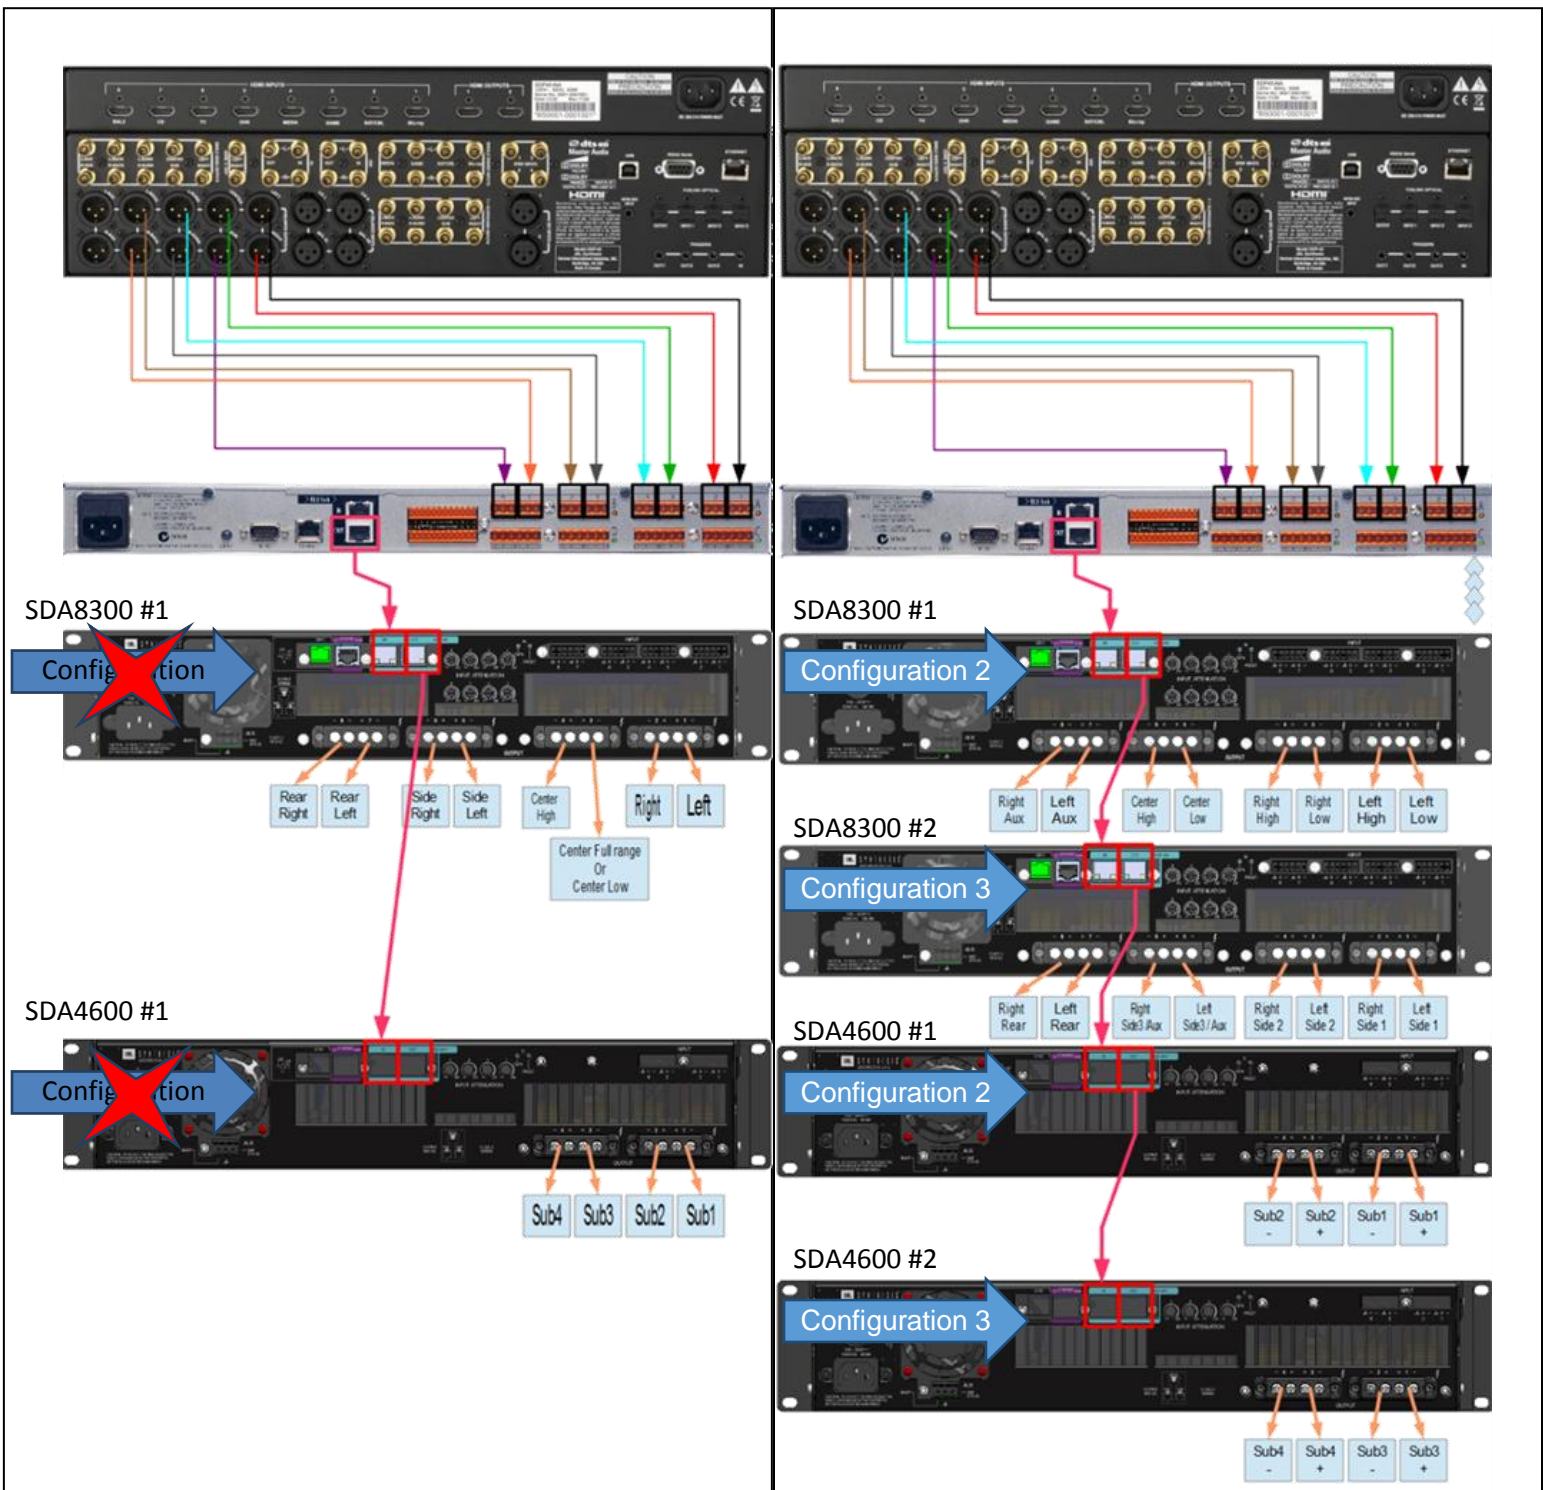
SDA8300 #1

Configuration

Rear Right

Rear Left

Side Right

Side Left

Center High

Center Full range Or Center Low

Right

Left

SDA4600 #1

Configuration

Sub4

Sub3

Sub2

Sub1

SDA8300 #1

Configuration 2

Right Aux

Left Aux

Center High

Center Low

Right High

Right Low

Left High

Left Low

SDA8300 #2

Configuration 3

Right Rear

Left Rear

Right Side3 Aux

Left Side3 / Aux

Right Side 2

Left Side 2

Right Side 1

Left Side 1

SDA4600 #1

Configuration 2

Sub2 -

Sub2 +

Sub1 -

Sub1 +

SDA4600 #2

Configuration 3

Sub4 -

Sub4 +

Sub3 -

Sub3 +